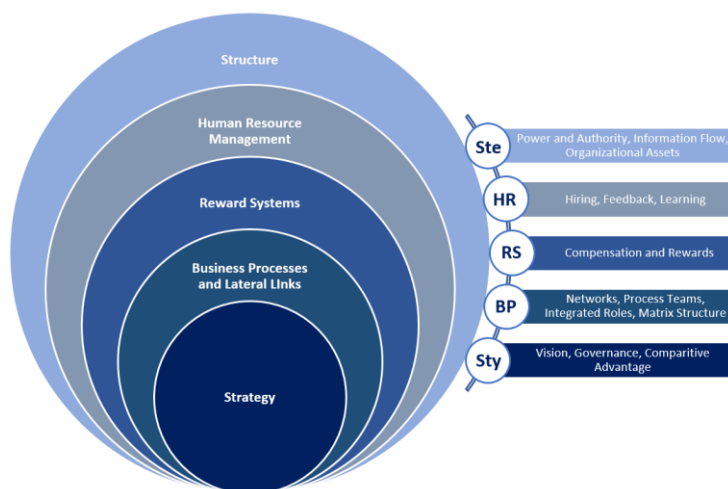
Structure

Human Resource Management

Reward Systems

Business Processes and Lateral LInks

Strategy

Ste
Power and Authority, Information Flow, Organizational Assets

HR
Hiring, Feedback, Learning

RS
Compensation and Rewards

BP
Networks, Process Teams, Integrated Roles, Matrix Structure

Sty
Vision, Governance, Comparitive Advantage